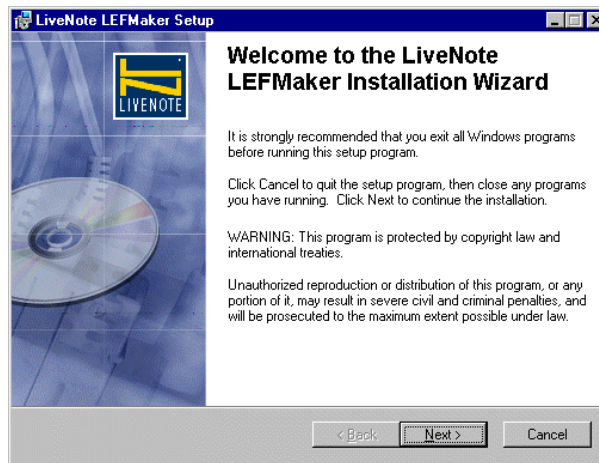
LiveNote LEFMaker Setup

LIVENOTE

Welcome to the LiveNote LEFMaker Installation Wizard

It is strongly recommended that you exit all Windows programs before running this setup program.

Click Cancel to quit the setup program, then close any programs you have running. Click Next to continue the installation.

WARNING: This program is protected by copyright law and international treaties.

Unauthorized reproduction or distribution of this program, or any portion of it, may result in severe civil and criminal penalties, and will be prosecuted to the maximum extent possible under law.

< Back Next > Cancel